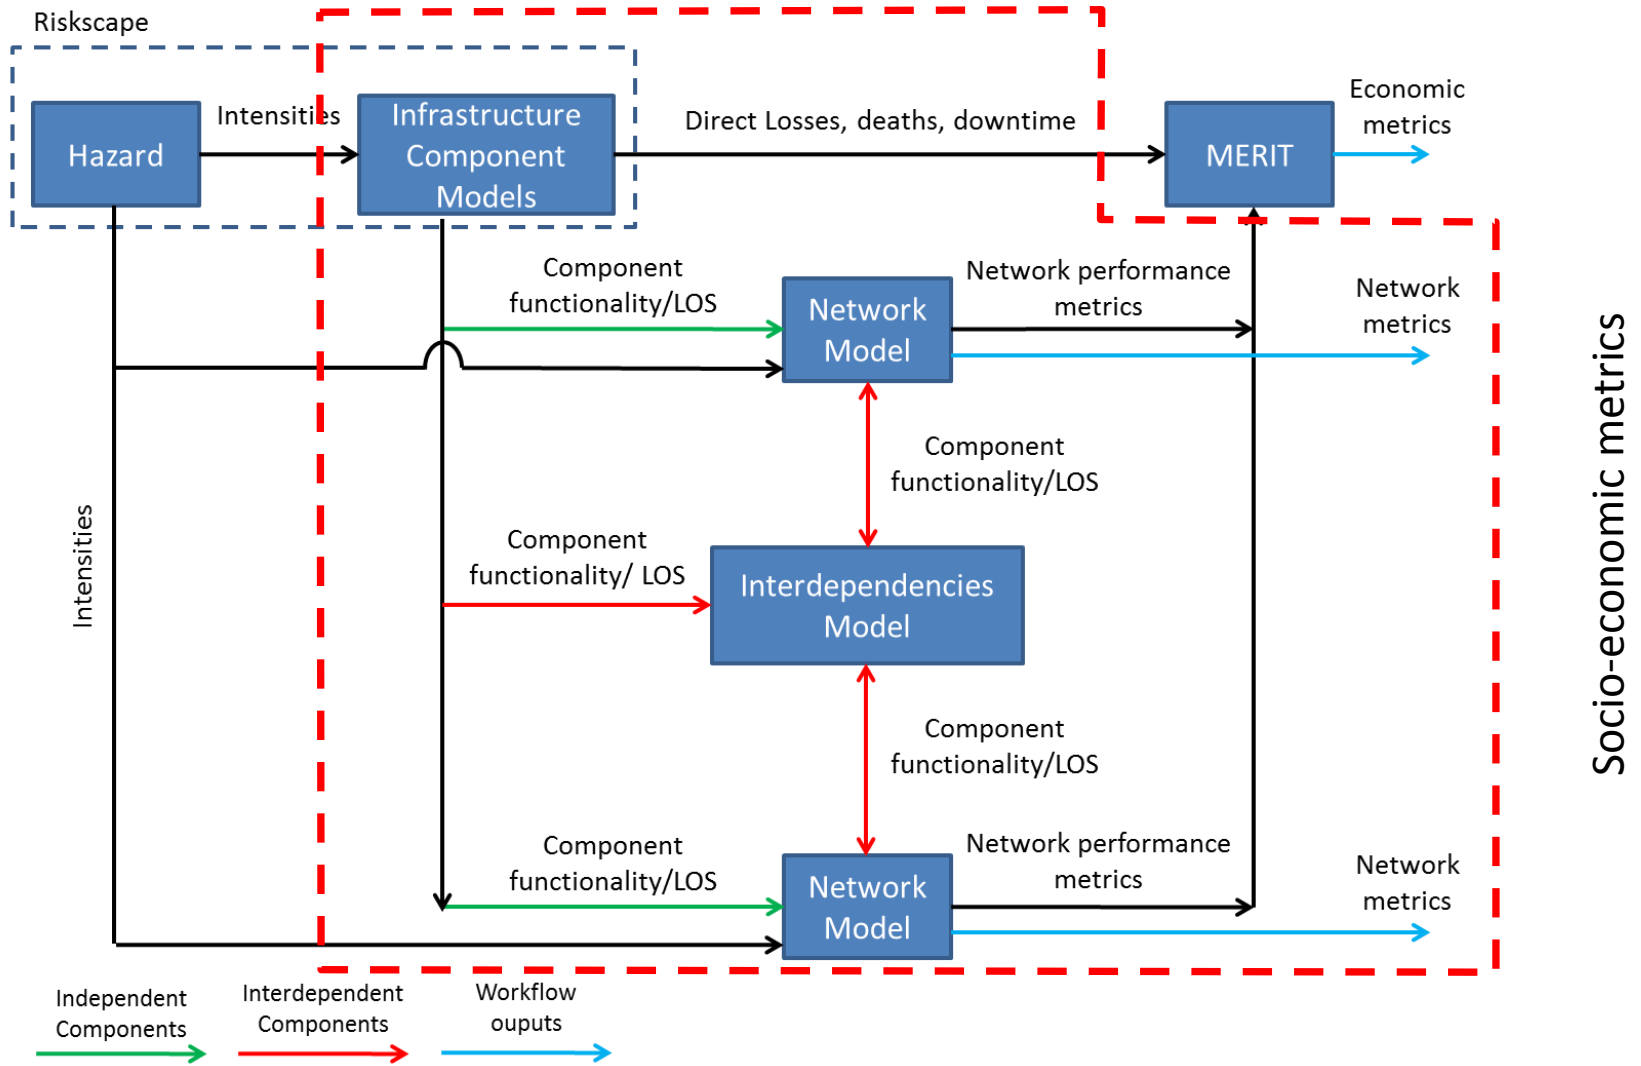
Riskscape

Hazard

Intensities

Infrastructure Component Models

Direct Losses, deaths, downtime

MERIT

Economic metrics

Component functionality/LOS

Network Model

Network performance metrics

Network metrics

Socio-economic metrics

Intensities

Component functionality/LOS

Component functionality/ LOS

Interdependencies Model

Component functionality/LOS

Component functionality/LOS

Network Model

Network performance metrics

Network metrics

Independent Components

Interdependent Components

Workflow ouputs